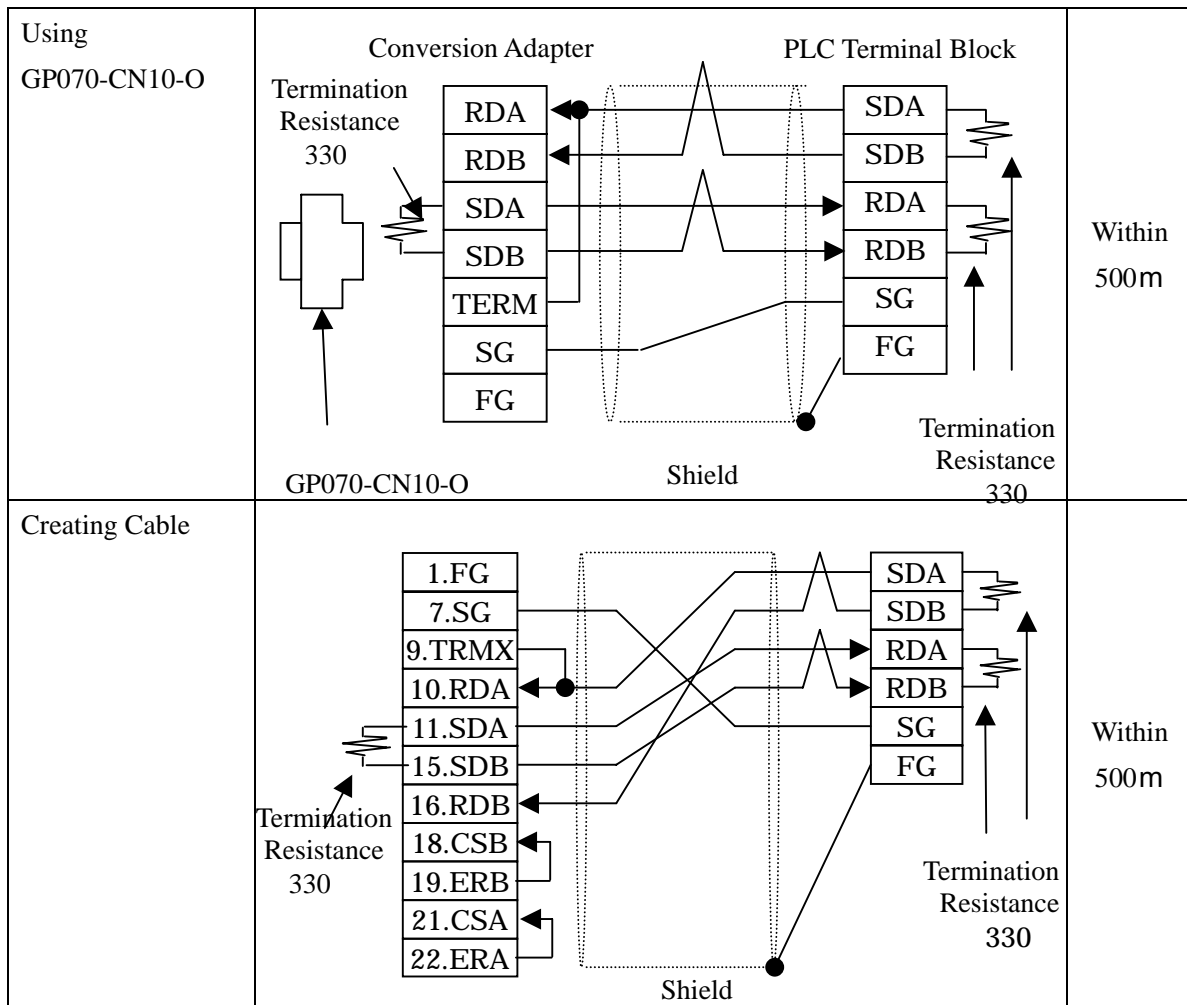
| | | |
|---|---|---|
| Using GP070-CN10-O | Conversion Adapter PLC Terminal Block Termination Resistance 330 RDA RDB SDA SDB TERM SG FG SDA SDB RDA RDB SG FG Termination Resistance 330 GP070-CN10-O Shield | Within 500m |
| Creating Cable | 1.FG 7.SG 9.TRMX 10.RDA 11.SDA 15.SDB 16.RDB 18.CSB 19.ERB 21.CSA 22.ERA SDA SDB RDA RDB SG FG Termination Resistance 330 Termination Resistance 330 Shield | Within 500m |